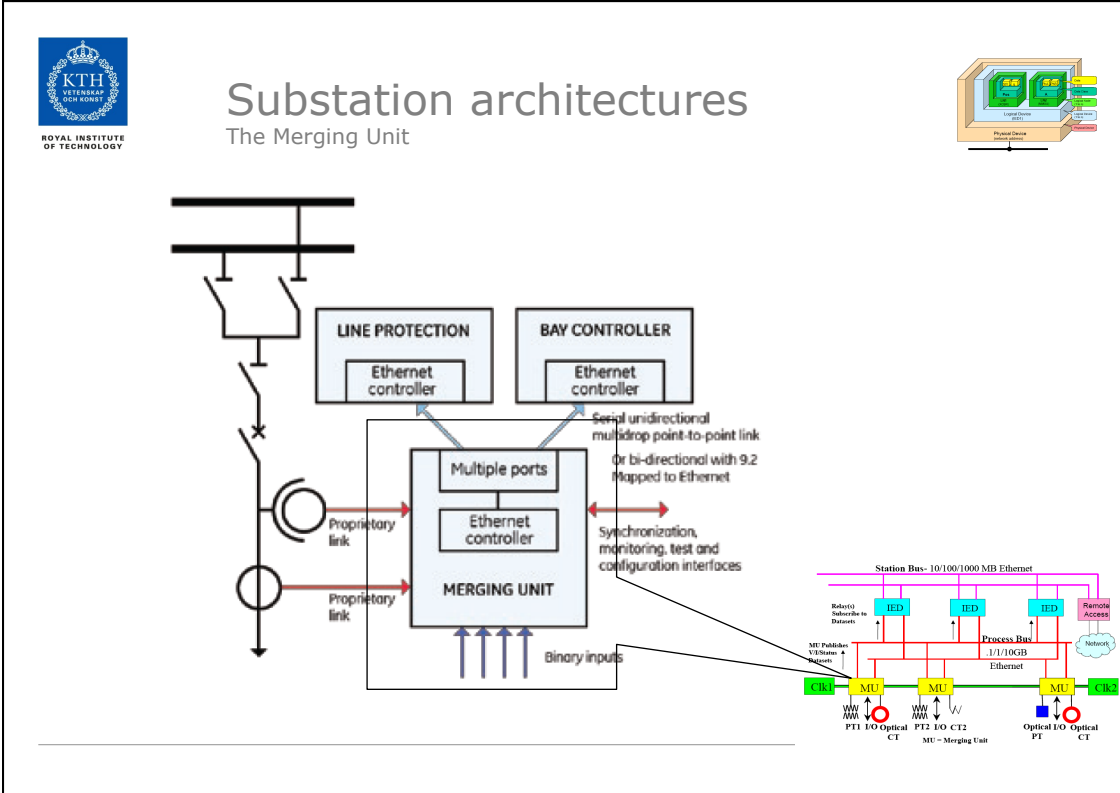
KTH VETENSKAP OCH KONST

ROYAL INSTITUTE OF TECHNOLOGY

Substation architectures

The Merging Unit

Logical Device (IED1)

Physical Device (network address)

LINE PROTECTION

Ethernet controller

BAY CONTROLLER

Ethernet controller

Serial unidirectional multidrop point-to-point link

Or bi-directional with 9.2 Mapped to Ethernet

Multiple ports

Ethernet controller

MERGING UNIT

Proprietary link

Proprietary link

Synchronization, monitoring, test and configuration interfaces

Binary inputs

Station Bus- 10/100/1000 MB Ethernet

Relay(s) Subscribe to Datasets

IED

IED

IED

Remote Access

Network

Process Bus

.1/1/10GB

Ethernet

MU Publishes V/I/Status Datasets

Clk1

MU

MU

MU

Clk2

PT1 I/O Optical CT

PT2 I/O CT2

Optical I/O PT

Optical CT

MU = Merging Unit